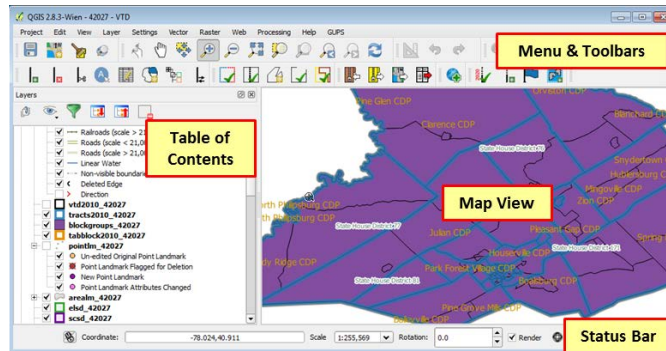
QGIS 2.8.3-Wien - 42027 - VTD

Project Edit View Layer Settings Vector Raster Web Processing Help GUPS

Menu & Toolbars

Layers

Table of Contents

Railroads (scale > 2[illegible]
Roads (scale < 21,00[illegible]
Roads (scale > 21,00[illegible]
Linear Water
Non-visible boundar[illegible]
Deleted Edge
Direction
vtd2010_42027
tracts2010_42027
blockgroups_42027
tabblock2010_42027
pointlm_42027
Un-edited Original Point Landmark
Point Landmark Flagged for Deletion
New Point Landmark
Point Landmark Attributes Changed
arealm_42027
elsd_42027
scsd_42027

Map View

Pine Glen CDP
Orviston CDP
Blanchard CDP
Clarence CDP
State House District 76
Snydertown
Howard
Hublersburg C
Mingoville CDP
Zion CDP
North Philipsburg CDP
orth Philipsburg CDP
State House District 77
Julian CDP
Pleasant Gap CDP
Spring
dy Ridge CDP
Houserville CDP
Park Forest Village CDP
State House District 171
State House District 81
Boalsburg CDP
Pine Grove Mills CDP

Coordinate: -78.024,40.911 Scale 1:255,569 Rotation: 0.0 Render

Status Bar